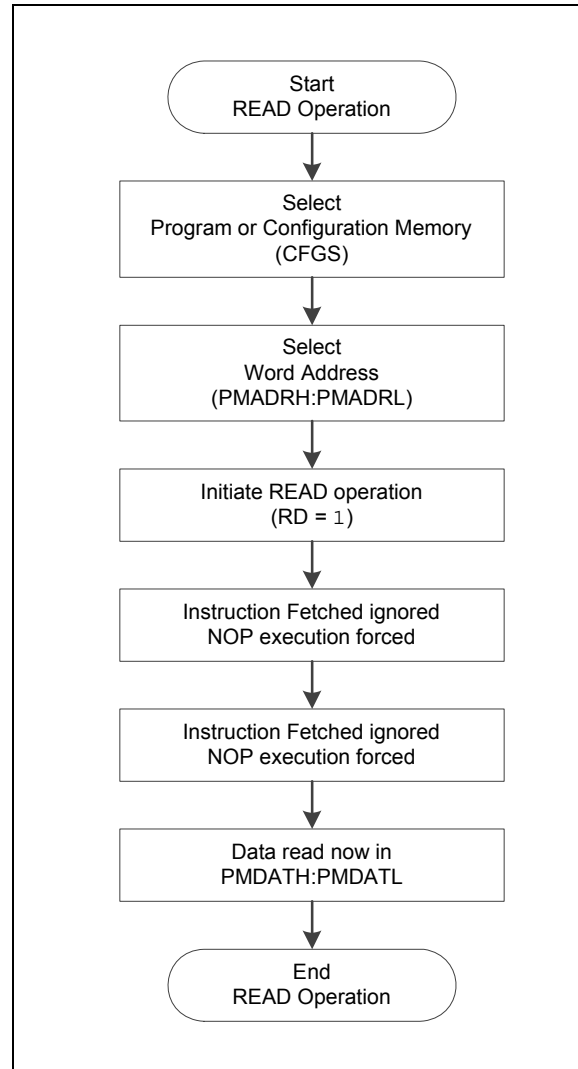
Start
READ Operation

Select
Program or Configuration Memory
(CFGS)

Select
Word Address
(PMADRH:PMADRL)

Initiate READ operation
(RD = 1)

Instruction Fetched ignored
NOP execution forced

Instruction Fetched ignored
NOP execution forced

Data read now in
PMDATH:PMDATL

End
READ Operation